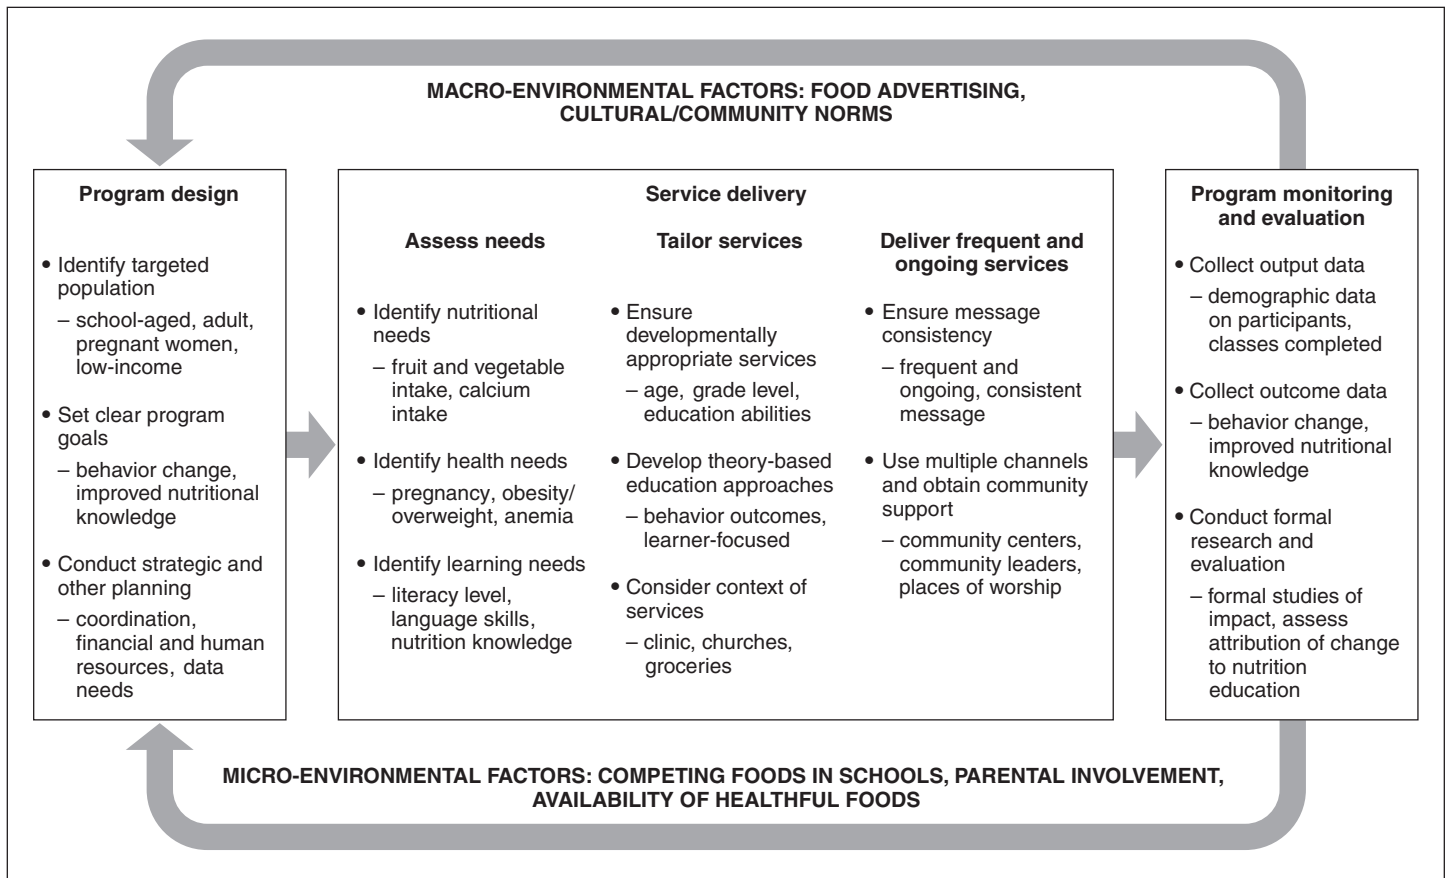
MACRO-ENVIRONMENTAL FACTORS: FOOD ADVERTISING, CULTURAL/COMMUNITY NORMS

Program design

• Identify targeted population
– school-aged, adult, pregnant women, low-income

• Set clear program goals
– behavior change, improved nutritional knowledge

• Conduct strategic and other planning
– coordination, financial and human resources, data needs

Service delivery

Assess needs

• Identify nutritional needs
– fruit and vegetable intake, calcium intake

• Identify health needs
– pregnancy, obesity/overweight, anemia

• Identify learning needs
– literacy level, language skills, nutrition knowledge

Tailor services

• Ensure developmentally appropriate services
– age, grade level, education abilities

• Develop theory-based education approaches
– behavior outcomes, learner-focused

• Consider context of services
– clinic, churches, groceries

Deliver frequent and ongoing services

• Ensure message consistency
– frequent and ongoing, consistent message

• Use multiple channels and obtain community support
– community centers, community leaders, places of worship

Program monitoring and evaluation

• Collect output data
– demographic data on participants, classes completed

• Collect outcome data
– behavior change, improved nutritional knowledge

• Conduct formal research and evaluation
– formal studies of impact, assess attribution of change to nutrition education

MICRO-ENVIRONMENTAL FACTORS: COMPETING FOODS IN SCHOOLS, PARENTAL INVOLVEMENT, AVAILABILITY OF HEALTHFUL FOODS